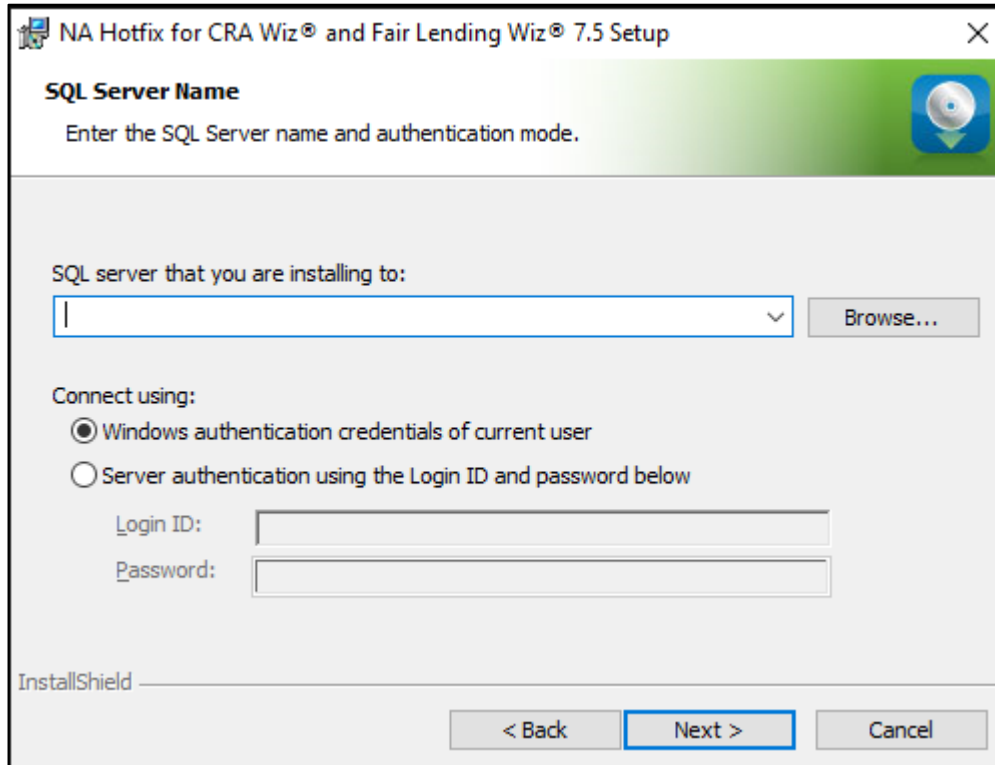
NA Hotfix for CRA Wiz® and Fair Lending Wiz® 7.5 Setup

SQL Server Name

Enter the SQL Server name and authentication mode.

SQL server that you are installing to:

Browse...

Connect using:

Windows authentication credentials of current user

Server authentication using the Login ID and password below

Login ID:

Password:

InstallShield

< Back

Next >

Cancel